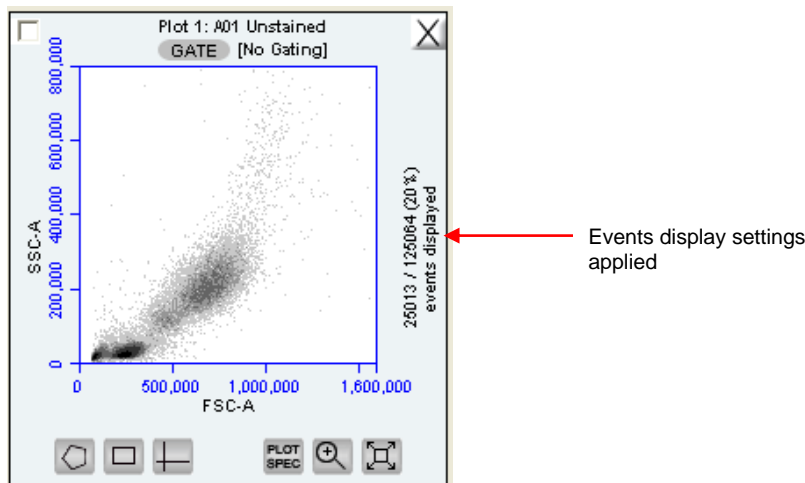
Plot 1: A01 Unstained

GATE [No Gating]

800,000

600,000

400,000

200,000

0

SSC-A

0 500,000 1,000,000 1,600,000

FSC-A

25013 / 125064 (20 %) events displayed

Events display settings applied

PLOT SPEC